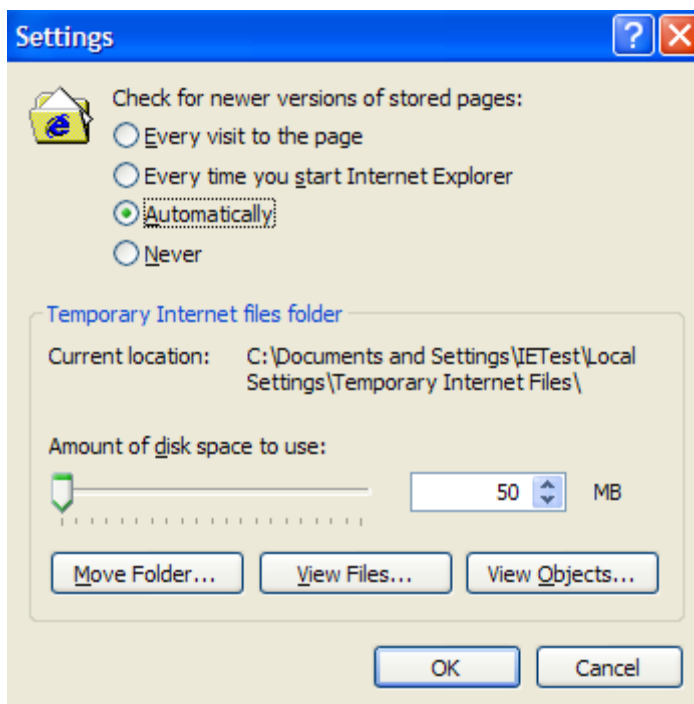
Settings

Check for newer versions of stored pages:

Every visit to the page

Every time you start Internet Explorer

Automatically

Never

Temporary Internet files folder

Current location: C:\Documents and Settings\IETest\Local Settings\Temporary Internet Files\

Amount of disk space to use:

50 MB

Move Folder...

View Files...

View Objects...

OK

Cancel